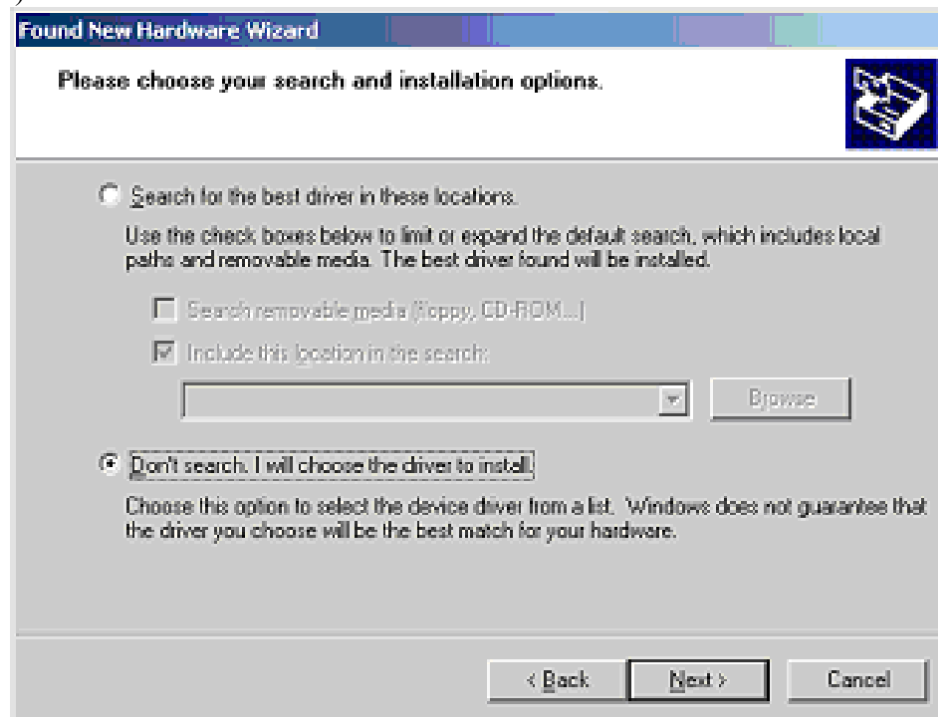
Found New Hardware Wizard

Please choose your search and installation options.

Search for the best driver in these locations.

Use the check boxes below to limit or expand the default search, which includes local paths and removable media. The best driver found will be installed.

Search removable media (floppy, CD-ROM...)

Include this location in the search:

Browse

Don't search. I will choose the driver to install.

Choose this option to select the device driver from a list. Windows does not guarantee that the driver you choose will be the best match for your hardware.

< Back

Next >

Cancel